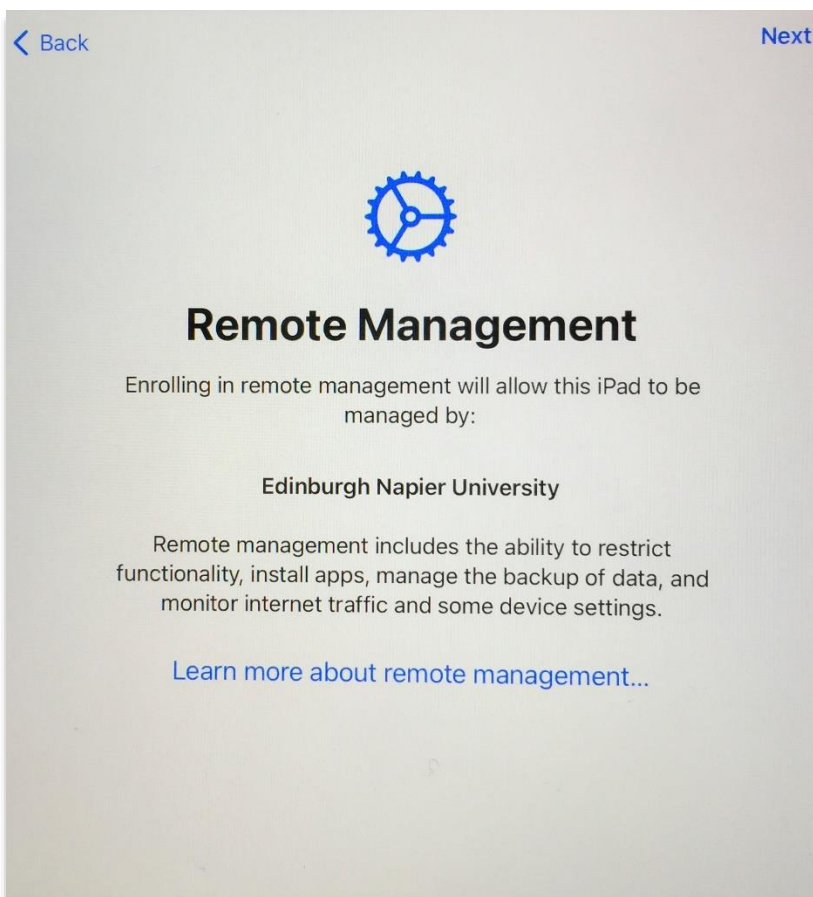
< Back

Next

Remote Management

Enrolling in remote management will allow this iPad to be managed by:

Edinburgh Napier University

Remote management includes the ability to restrict functionality, install apps, manage the backup of data, and monitor internet traffic and some device settings.

Learn more about remote management...